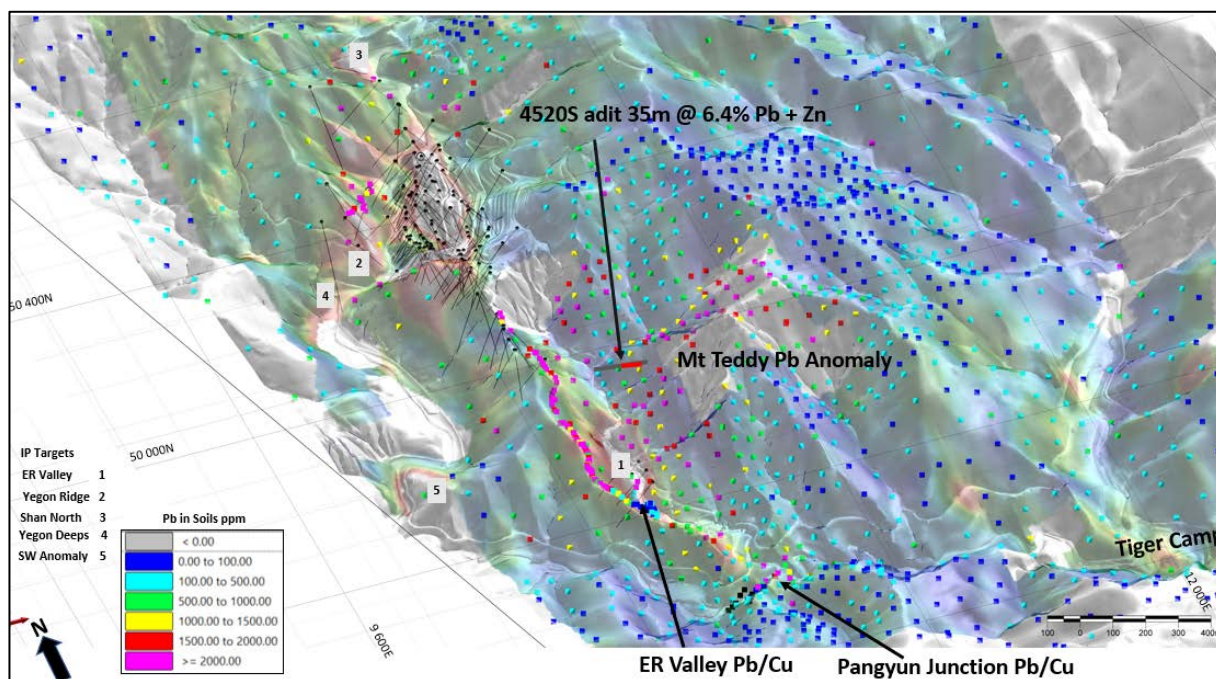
3

4520S adit 35m @ 6.4% Pb + Zn

2

4

50 400N

Mt Teddy Pb Anomaly

IP Targets

ER Valley 1

Yegon Ridge 2

Shan North 3

Yegon Deeps 4

SW Anomaly 5

50 000N

1

5

Pb in Soils ppm

| |
|---|
| < 0.00 |
| 0.00 to 100.00 |
| 100.00 to 500.00 |
| 500.00 to 1000.00 |
| 1000.00 to 1500.00 |
| 1500.00 to 2000.00 |
| >= 2000.00 |

Tiger Camp

12 000E

100 0 100 200 300 400

N

9 600E

ER Valley Pb/Cu

Pangyun Junction Pb/Cu